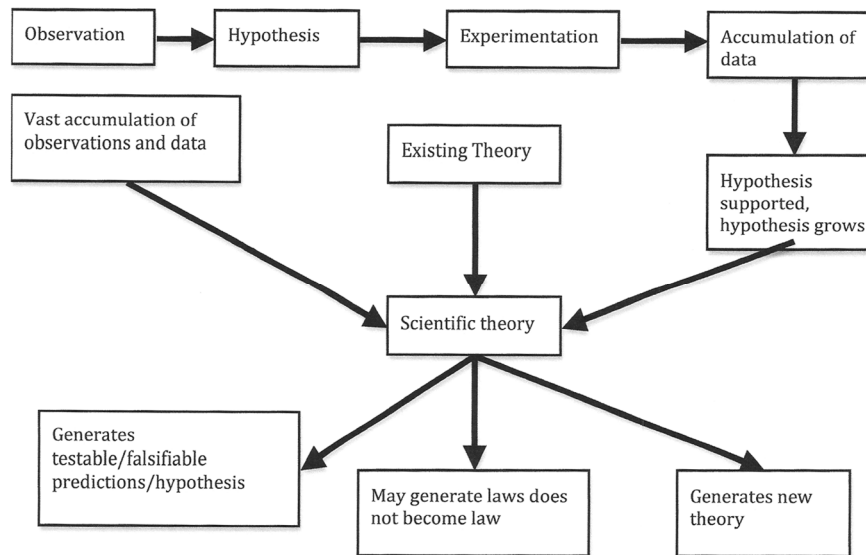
Observation

Hypothesis

Experimentation

Accumulation of data

Vast accumulation of observations and data

Existing Theory

Hypothesis supported, hypothesis grows

Scientific theory

Generates testable/falsifiable predictions/hypothesis

May generate laws does not become law

Generates new theory